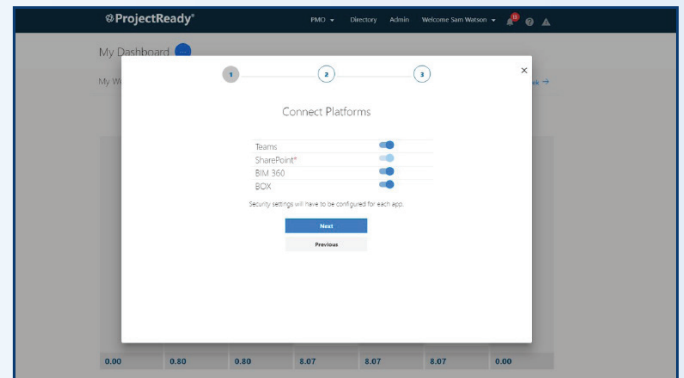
ProjectReady®

PMO ▾ Directory Admin Welcome Sam Watson ▾

My Dashboard

My W

1 2 3

×

Connect Platforms

Teams
SharePoint*
BIM 360
BOX

Security settings will have to be configured for each app.

Next

Previous

0.00 0.80 0.80 8.07 8.07 8.07 0.00